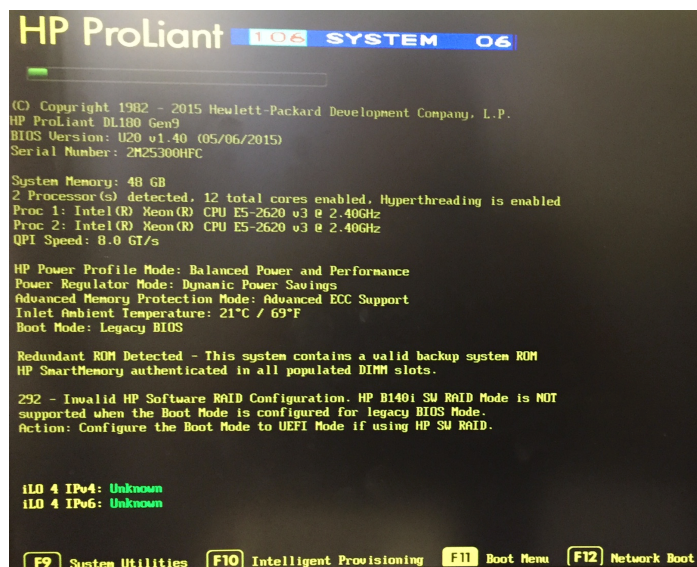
HP ProLiant 106 SYSTEM 06

(C) Copyright 1982 - 2015 Hewlett-Packard Development Company, L.P.
HP ProLiant DL180 Gen9
BIOS Version: U20 v1.40 (05/06/2015)
Serial Number: 2M25300HFC

System Memory: 48 GB
2 Processor(s) detected, 12 total cores enabled, Hyperthreading is enabled
Proc 1: Intel(R) Xeon(R) CPU E5-2620 v3 @ 2.40GHz
Proc 2: Intel(R) Xeon(R) CPU E5-2620 v3 @ 2.40GHz
QPI Speed: 8.0 GT/s

HP Power Profile Mode: Balanced Power and Performance
Power Regulator Mode: Dynamic Power Savings
Advanced Memory Protection Mode: Advanced ECC Support
Inlet Ambient Temperature: 21°C / 69°F
Boot Mode: Legacy BIOS

Redundant ROM Detected - This system contains a valid backup system ROM
HP SmartMemory authenticated in all populated DIMM slots.

292 - Invalid HP Software RAID Configuration. HP B140i SW RAID Mode is NOT supported when the Boot Mode is configured for legacy BIOS Mode.
Action: Configure the Boot Mode to UEFI Mode if using HP SW RAID.

iLO 4 IPv4: Unknown
iLO 4 IPv6: Unknown

F9 System Utilities F10 Intelligent Provisioning F11 Boot Menu F12 Network Boot